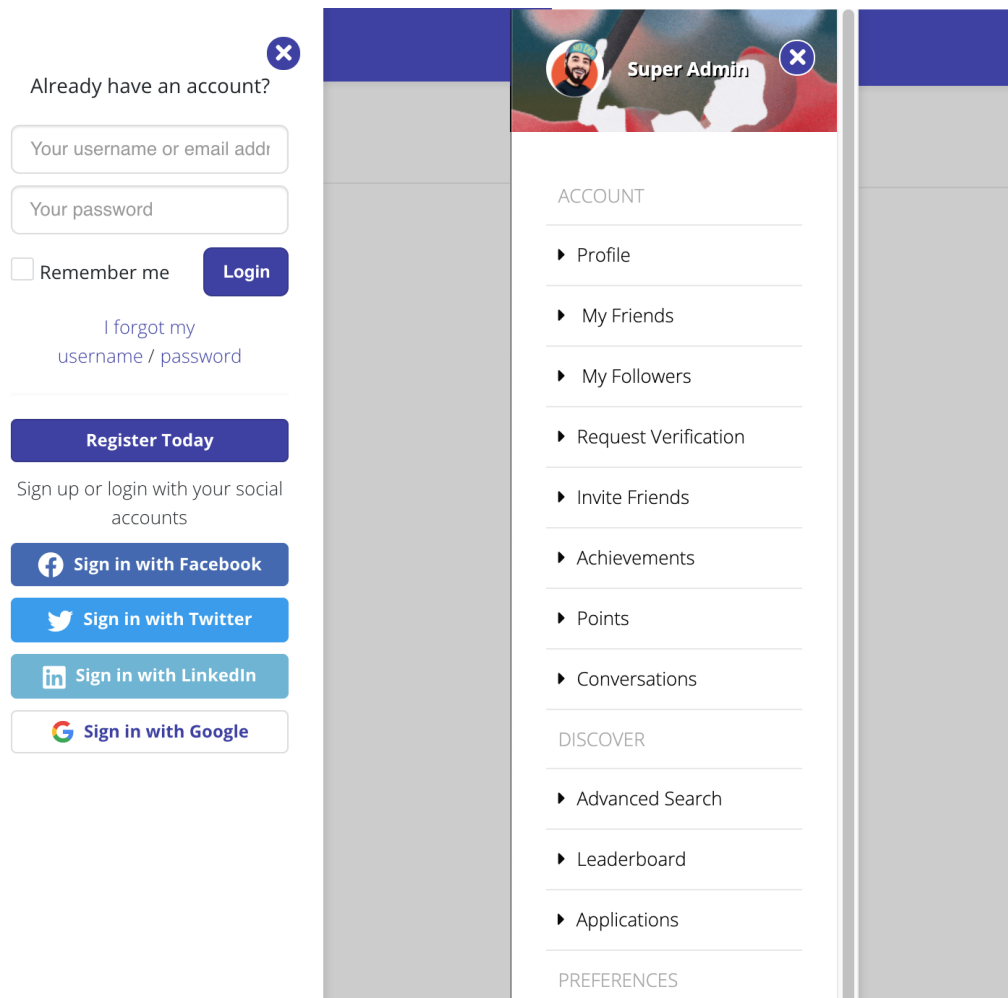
Already have an account?

Your username or email addr

Your password

Remember me

Login

I forgot my username / password

Register Today

Sign up or login with your social accounts

Sign in with Facebook

Sign in with Twitter

Sign in with LinkedIn

Sign in with Google

Super Admin

ACCOUNT

Profile

My Friends

My Followers

Request Verification

Invite Friends

Achievements

Points

Conversations

DISCOVER

Advanced Search

Leaderboard

Applications

PREFERENCES